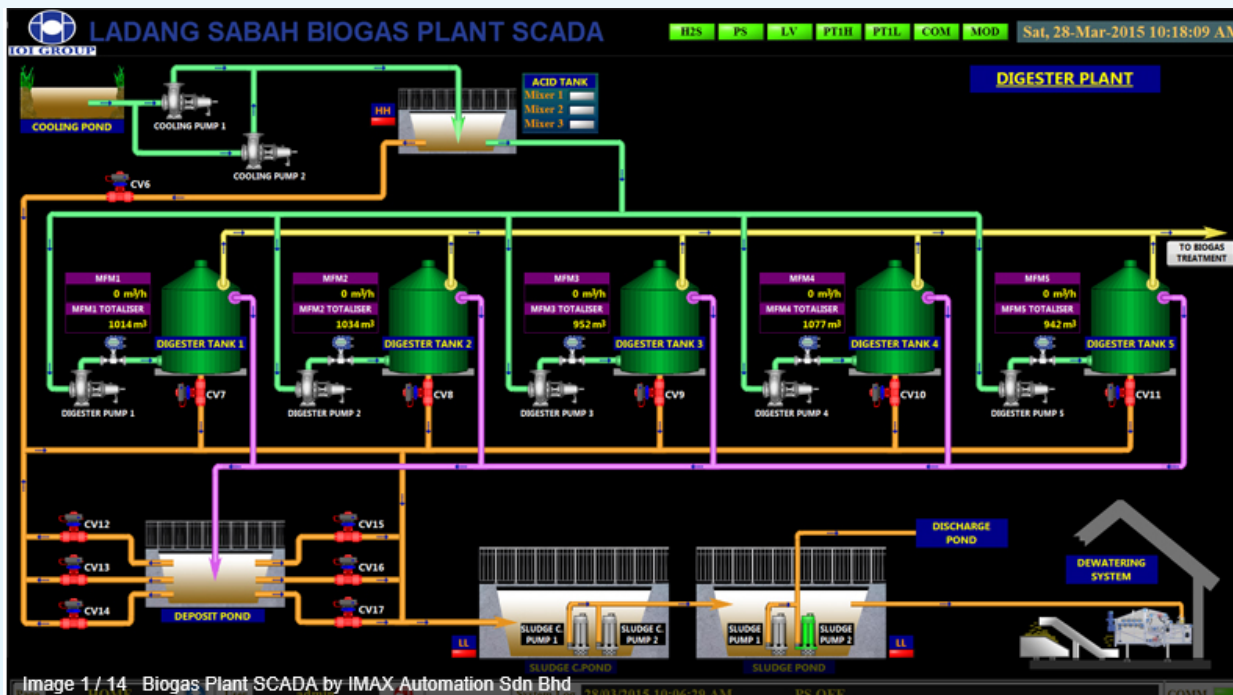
IOI GROUP

LADANG SABAH BIOGAS PLANT SCADA

H2S PS LV PT1H PT1L COM MOD

Sat, 28-Mar-2015 10:18:09 AM

DIGESTER PLANT

COOLING POND

COOLING PUMP 1

COOLING PUMP 2

HH

ACID TANK
Mixer 1
Mixer 2
Mixer 3

CV6

TO BIOGAS TREATMENT

MFM1
0 m³/h
MFM1 TOTALISER
1014 m³
DIGESTER TANK 1
DIGESTER PUMP 1
CV7

MFM2
0 m³/h
MFM2 TOTALISER
1034 m³
DIGESTER TANK 2
DIGESTER PUMP 2
CV8

MFM3
0 m³/h
MFM3 TOTALISER
952 m³
DIGESTER TANK 3
DIGESTER PUMP 3
CV9

MFM4
0 m³/h
MFM4 TOTALISER
1077 m³
DIGESTER TANK 4
DIGESTER PUMP 4
CV10

MFM5
0 m³/h
MFM5 TOTALISER
942 m³
DIGESTER TANK 5
DIGESTER PUMP 5
CV11

CV12
CV13
CV14
DEPOSIT POND
CV15
CV16
CV17

DISCHARGE POND

DEWATERING SYSTEM

LL
SLUDGE C. PUMP 1
SLUDGE C. PUMP 2
SLUDGE C.POND

SLUDGE PUMP 1
SLUDGE PUMP 2
SLUDGE POND
LL

Image 1 / 14 Biogas Plant SCADA by IMAX Automation Sdn Bhd

28/03/2015 10:06:29 AM PS OFF COMM